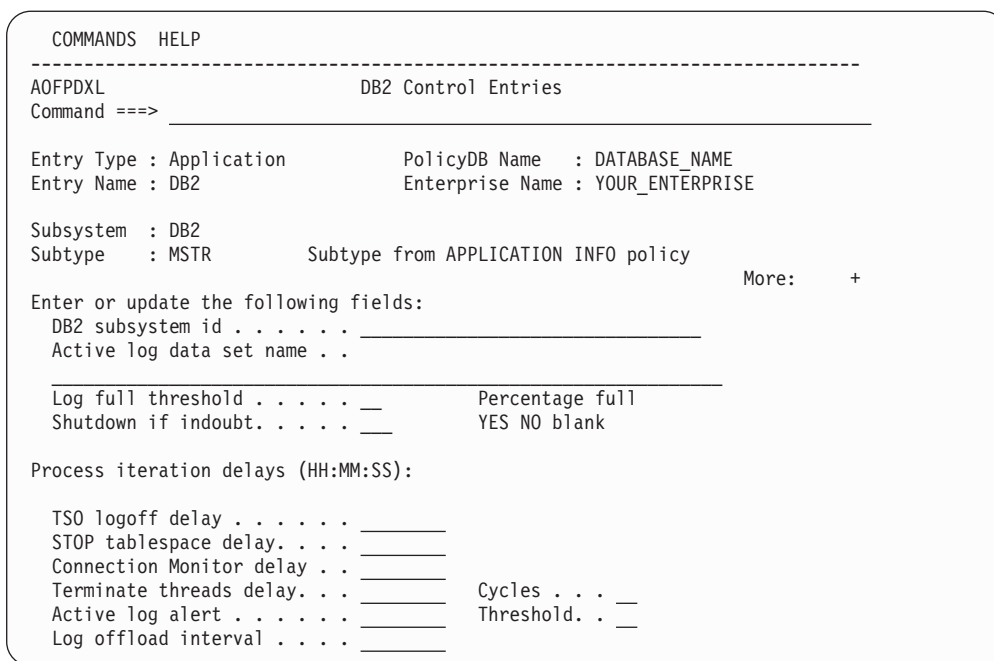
COMMANDS HELP
------------------------------------------------------------------------------
AOFPDXL DB2 Control Entries
Command ===>

Entry Type : Application PolicyDB Name : DATABASE_NAME
Entry Name : DB2 Enterprise Name : YOUR_ENTERPRISE

Subsystem : DB2
Subtype : MSTR Subtype from APPLICATION INFO policy
More: +
Enter or update the following fields:
DB2 subsystem id . . . . . . .
Active log data set name . .

Log full threshold . . . . . . __ Percentage full
Shutdown if indoubt. . . . . . ___ YES NO blank

Process iteration delays (HH:MM:SS):

TSO logoff delay . . . . . . .
STOP tablespace delay. . . .
Connection Monitor delay . .
Terminate threads delay. . . Cycles . . . __
Active log alert . . . . . . Threshold. . __
Log offload interval . . . .